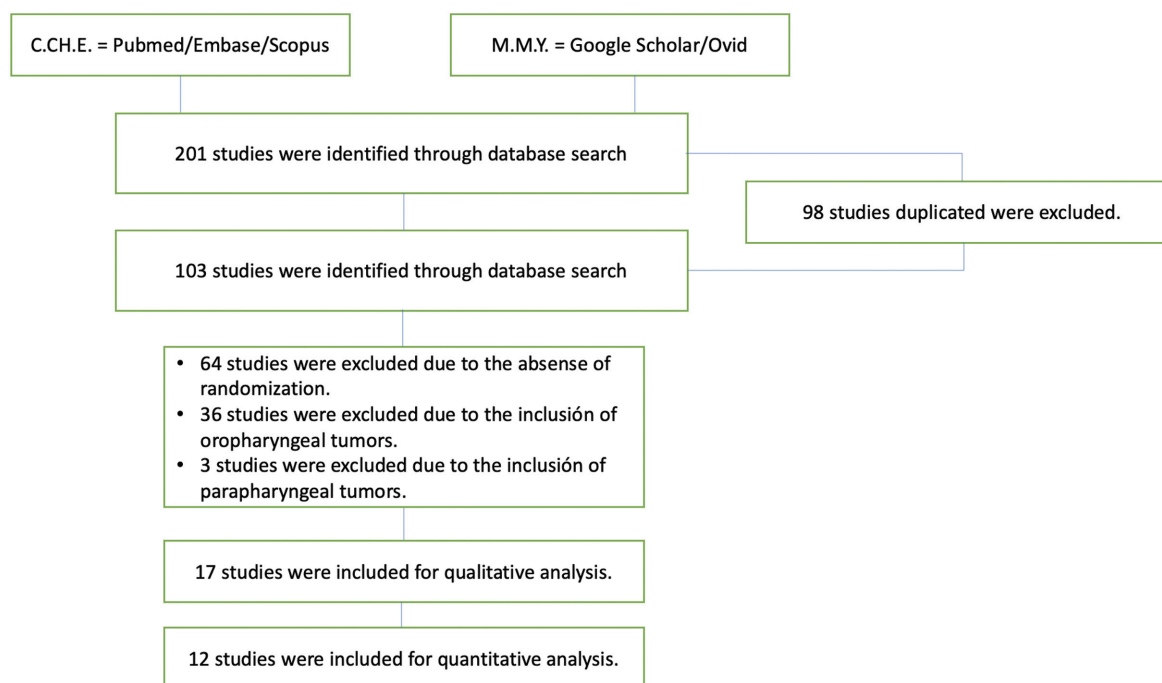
C.CH.E. = Pubmed/Embase/Scopus

M.M.Y. = Google Scholar/Ovid

201 studies were identified through database search

98 studies duplicated were excluded.

103 studies were identified through database search

• 64 studies were excluded due to the absense of randomization.
• 36 studies were excluded due to the inclusión of oropharyngeal tumors.
• 3 studies were excluded due to the inclusión of parapharyngeal tumors.

17 studies were included for qualitative analysis.

12 studies were included for quantitative analysis.